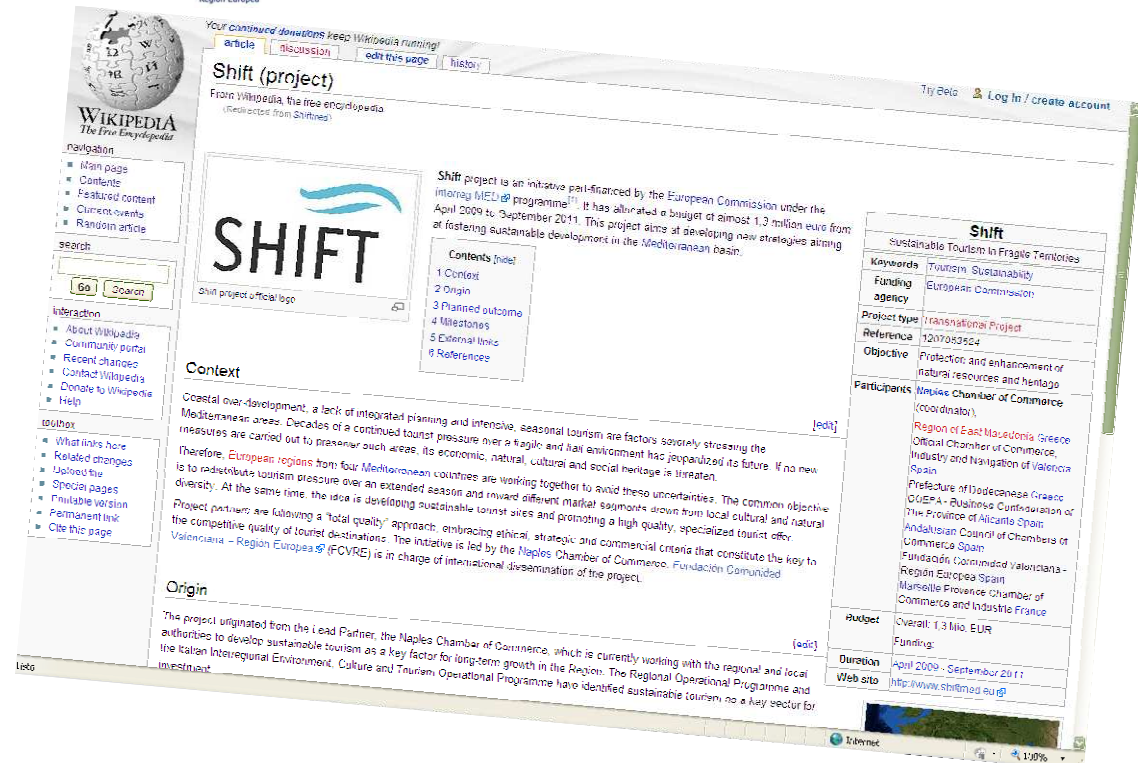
Your continued donations keep Wikipedia running!

article | discussion | edit this page | history

Try Beta | Log in / create account

WIKIPEDIA
The Free Encyclopedia

navigation
Main page
Contents
Featured content
Current events
Random article

search
Go | Search

interaction
About Wikipedia
Community portal
Recent changes
Contact Wikipedia
Donate to Wikipedia
Help

toolbox
What links here
Related changes
Upload file
Special pages
Printable version
Permanent link
Cite this page

Shift (project)

From Wikipedia, the free encyclopedia
(Redirected from Shiftmed)

SHIFT
Shift project official logo

Shift project is an initiative part-financed by the European Commission under the Interreg MED programme[1]. It has allocated a budget of almost 1.3 million euro from April 2009 to September 2011. This project aims at developing new strategies aiming at fostering sustainable development in the Mediterranean basin.

Contents [hide]
1 Context
2 Origin
3 Planned outcome
4 Milestones
5 External links
6 References

Context

[edit]

Coastal over-development, a lack of integrated planning and intensive, seasonal tourism are factors severely stressing the Mediterranean areas. Decades of a continued tourist pressure over a fragile and frail environment has jeopardized its future. If no new measures are carried out to preserve such areas, its economic, natural, cultural and social heritage is threaten.

Therefore, European regions from four Mediterranean countries are working together to avoid these uncertainties. The common objective is to redistribute tourism pressure over an extended season and reward different market segments drawn from local cultural and natural diversity. At the same time, the idea is developing sustainable tourist sites and promoting a high quality, specialized tourist offer.

Project partners are following a "total quality" approach, embracing ethical, strategic and commercial criteria that constitute the key to the competitive quality of tourist destinations. The initiative is led by the Naples Chamber of Commerce. Fundación Comunidad Valenciana – Region Europea (FCVRE) is in charge of international dissemination of the project.

Origin

[edit]

The project originated from the Lead Partner, the Naples Chamber of Commerce, which is currently working with the regional and local authorities to develop sustainable tourism as a key factor for long-term growth in the Region. The Regional Operational Programme and the Italian Interregional Environment, Culture and Tourism Operational Programme have identified sustainable tourism as a key sector for investment.

| Shift | |
|---|---|
| Sustainable Tourism in Fragile Territories | |
| Keywords | Tourism, Sustainability |
| Funding agency | European Commission |
| Project type | Transnational Project |
| Reference | 1207053524 |
| Objective | Protection and enhancement of natural resources and heritage |
| Participants | Naples Chamber of Commerce (coordinator), Region of East Macedonia Greece, Official Chamber of Commerce, Industry and Navigation of Valencia Spain, Prefecture of Dodecanese Greece, COEPA - Business Confederation of The Province of Alicante Spain, Andalusian Council of Chambers of Commerce Spain, Fundación Comunidad Valenciana - Region Europea Spain, Marseille Provence Chamber of Commerce and Industrie France |
| Budget | Overall: 1.3 Mio. EUR Funding: |
| Duration | April 2009 - September 2011 |
| Web site | http://www.shiftmed.eu |

Listo
Internet
100%